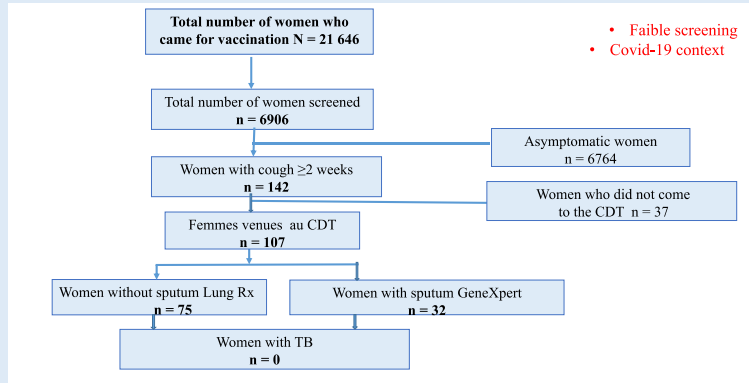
Total number of women who came for vaccination N = 21 646

• Faible screening
• Covid-19 context

Total number of women screened
n = 6906

Asymptomatic women
n = 6764

Women with cough $\geq$2 weeks
n = 142

Women who did not come to the CDT n = 37

Femmes venues au CDT
n = 107

Women without sputum Lung Rx
n = 75

Women with sputum GeneXpert
n = 32

Women with TB
n = 0